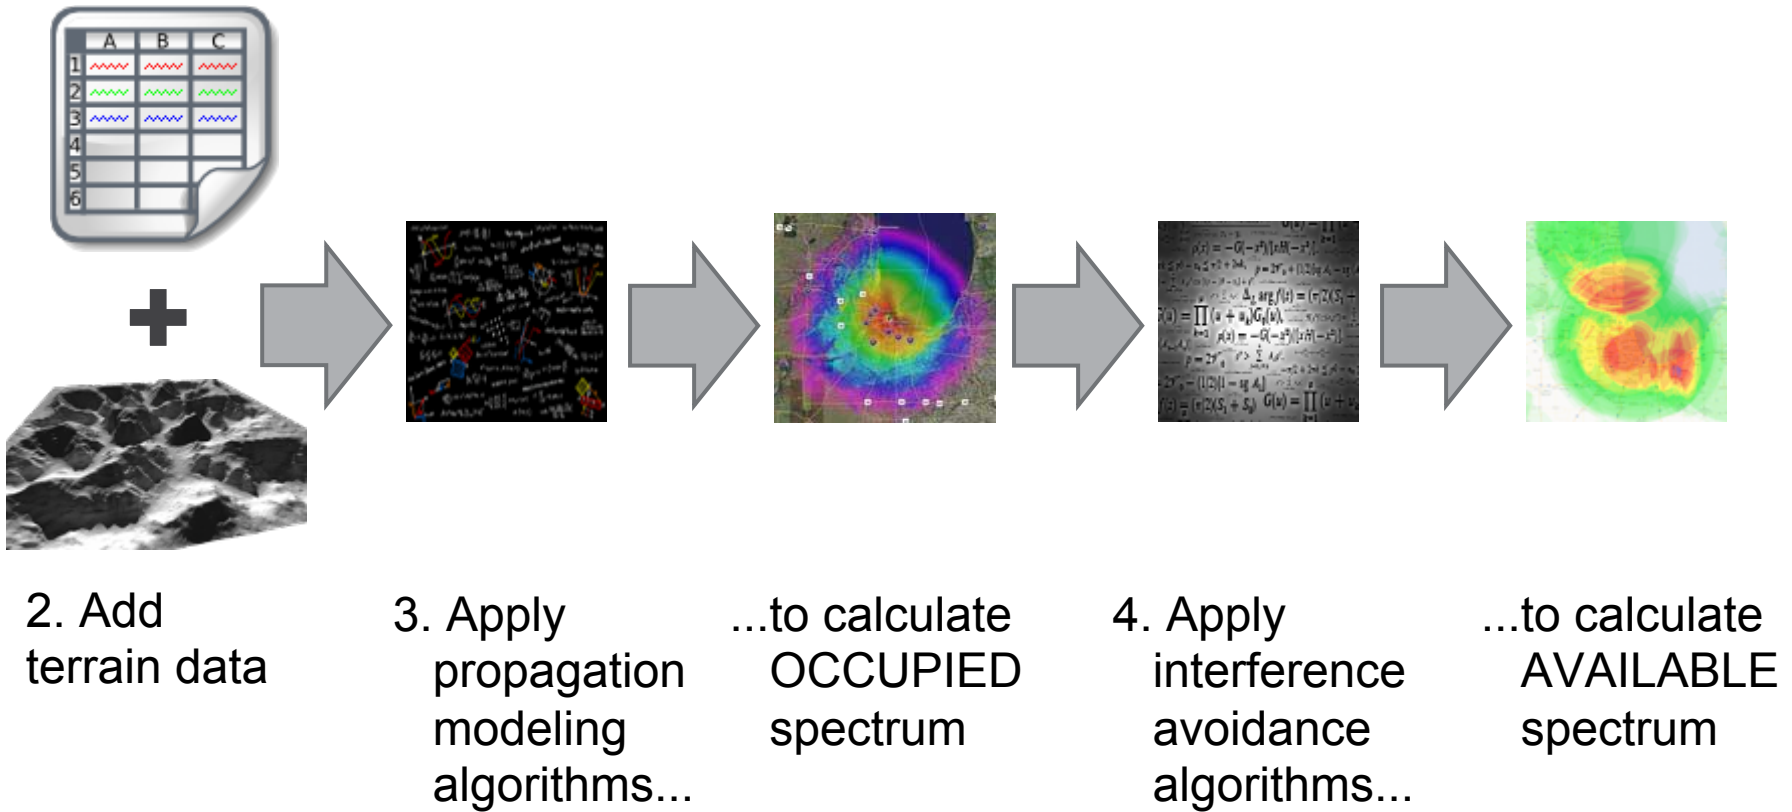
| | A | B | C |
|---|---|---|---|
| 1 | | | |
| 2 | | | |
| 3 | | | |
| 4 | | | |
| 5 | | | |
| 6 | | | |

2. Add terrain data

3. Apply propagation modeling algorithms...

...to calculate OCCUPIED spectrum

4. Apply interference avoidance algorithms...

...to calculate AVAILABLE spectrum